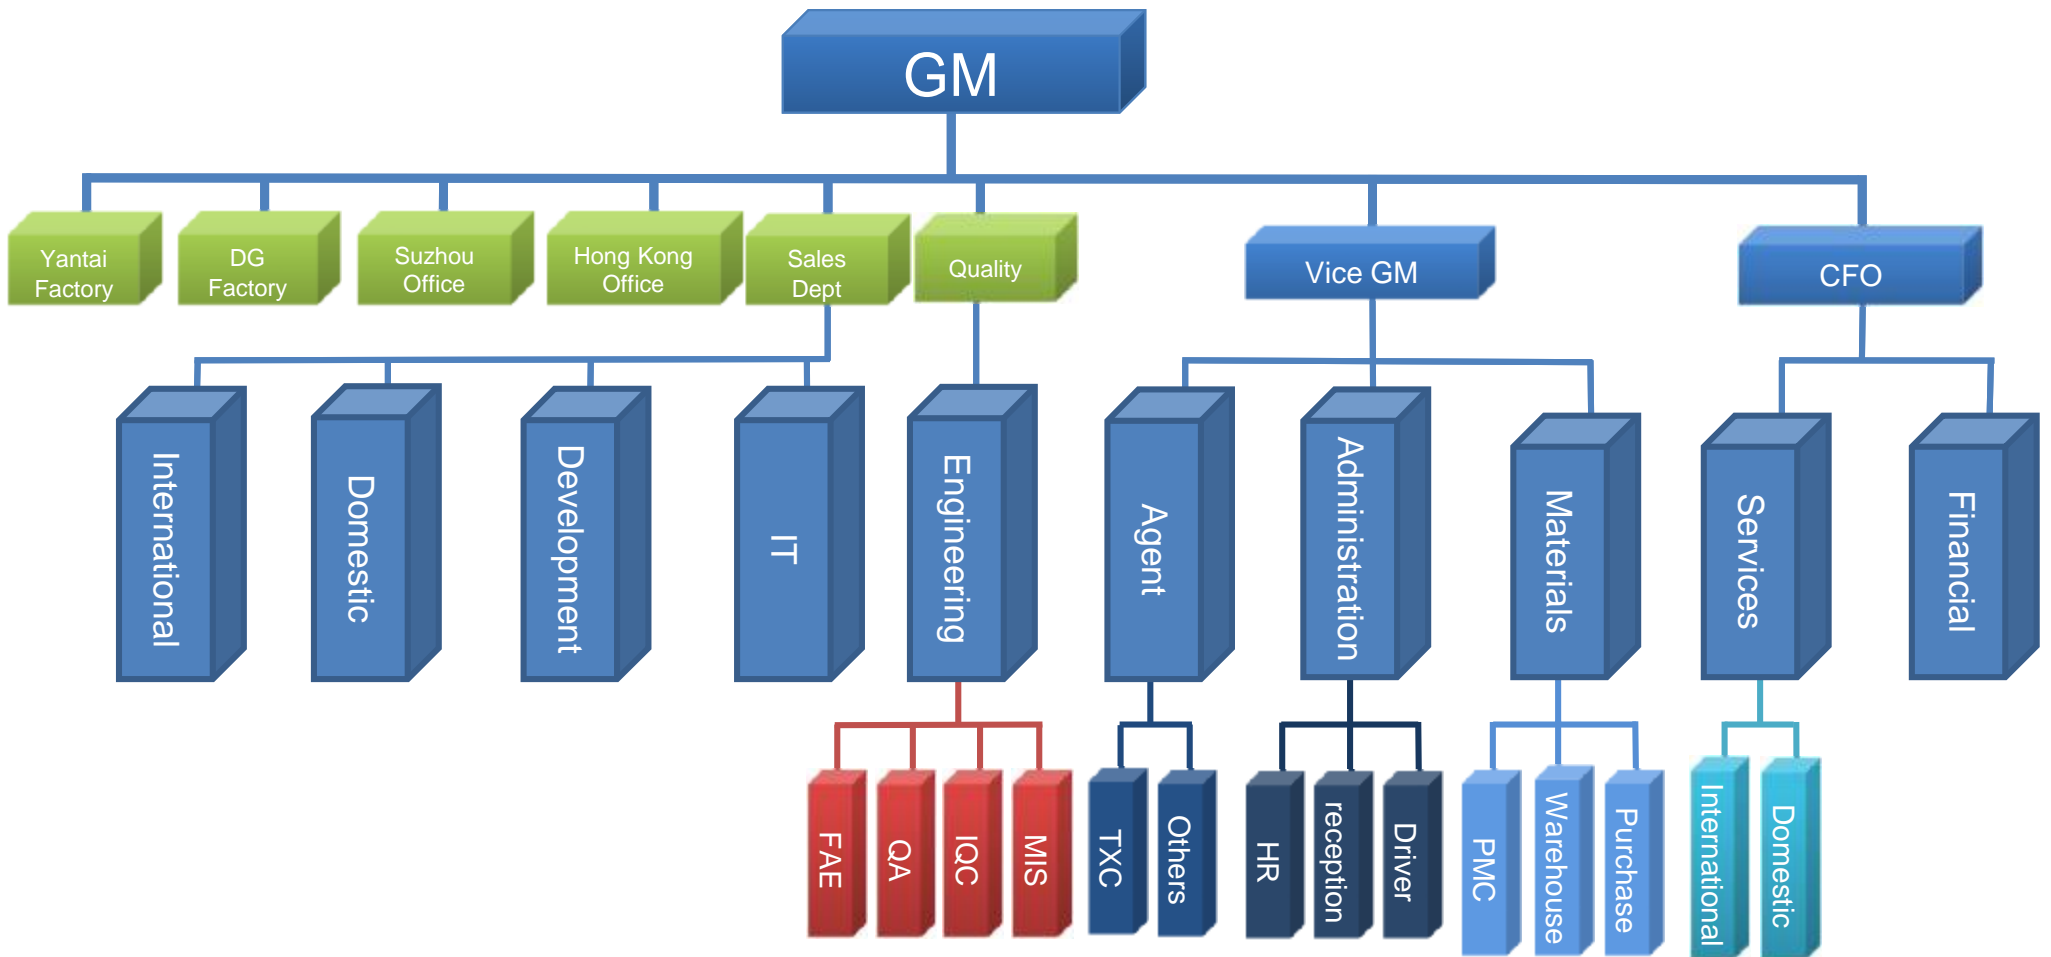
GM

Yantai Factory
DG Factory
Suzhou Office
Hong Kong Office
Sales Dept
Quality
Vice GM
CFO

International
Domestic
Development
IT
Engineering
Agent
Administration
Materials
Services
Financial

FAE
QA
IQC
MIS
TXC
Others
HR
reception
Driver
PMC
Warehouse
Purchase
International
Domestic